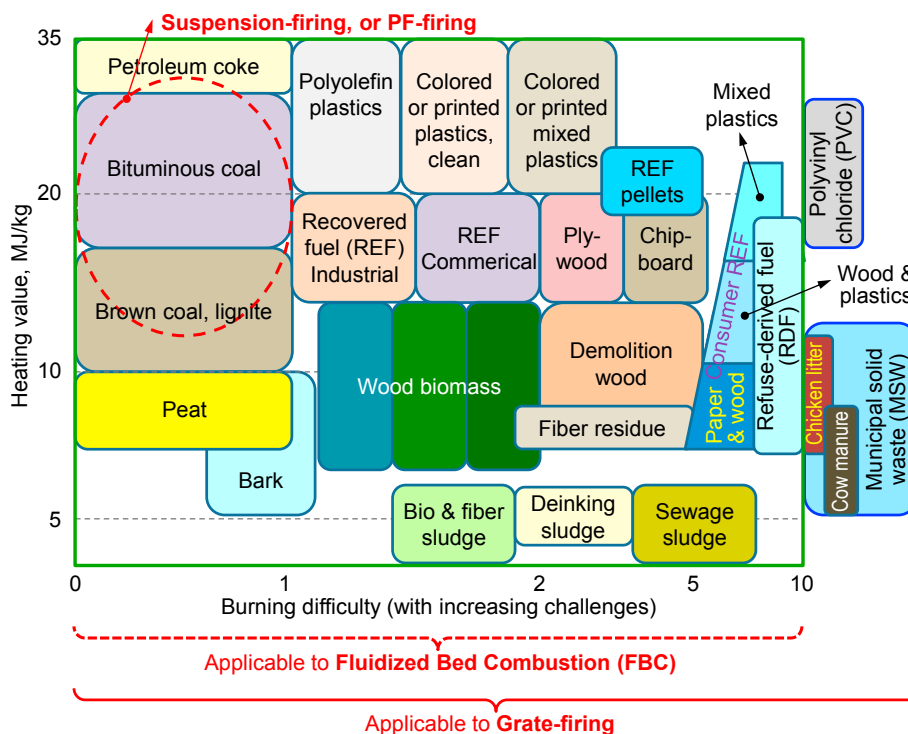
Suspension-firing, or PF-firing

35
20
10
5

Heating value, MJ/kg

Petroleum coke
Bituminous coal
Brown coal, lignite
Peat
Bark
Polyolefin plastics
Colored or printed plastics, clean
Colored or printed mixed plastics
Mixed plastics
Polyvinyl chloride (PVC)
REF pellets
Recovered fuel (REF) Industrial
REF Commerical
Ply-wood
Chip-board
Consumer REF
Paper & wood
Refuse-derived fuel (RDF)
Wood & plastics
Wood biomass
Demolition wood
Fiber residue
Chicken litter
Cow manure
Municipal solid waste (MSW)
Bio & fiber sludge
Deinking sludge
Sewage sludge

0
1
2
5
10
Burning difficulty (with increasing challenges)

Applicable to Fluidized Bed Combustion (FBC)

Applicable to Grate-firing